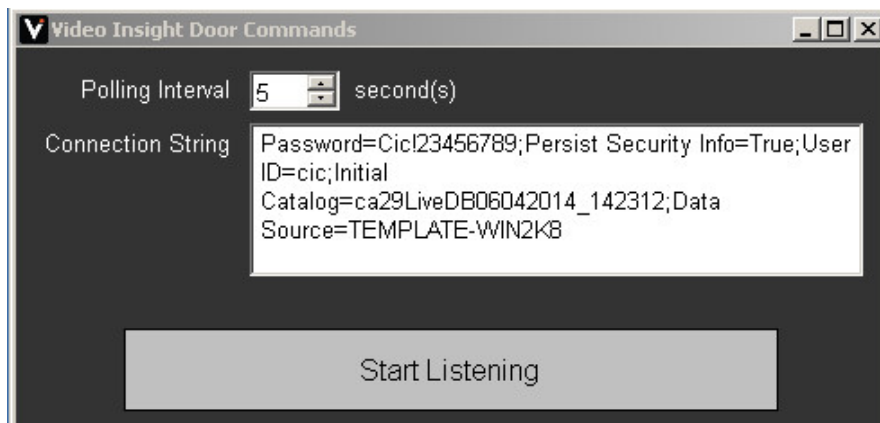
Video Insight Door Commands

Polling Interval 5 second(s)

Connection String Password=Cic!23456789;Persist Security Info=True;User ID=cic;Initial Catalog=ca29LiveDB06042014_142312;Data Source=TEMPLATE-WIN2K8

Start Listening